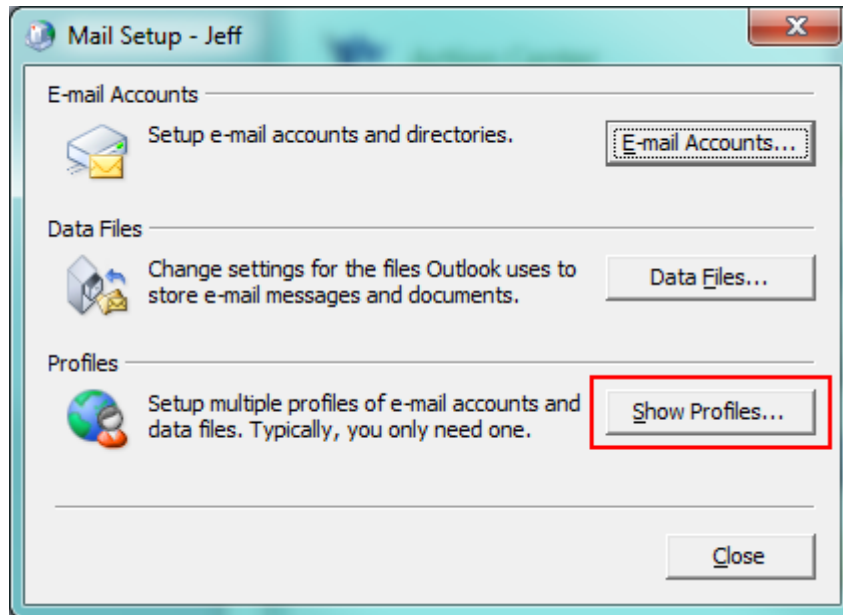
Mail Setup - Jeff

E-mail Accounts

Setup e-mail accounts and directories.

E-mail Accounts...

Data Files

Change settings for the files Outlook uses to store e-mail messages and documents.

Data Files...

Profiles

Setup multiple profiles of e-mail accounts and data files. Typically, you only need one.

Show Profiles...

Close